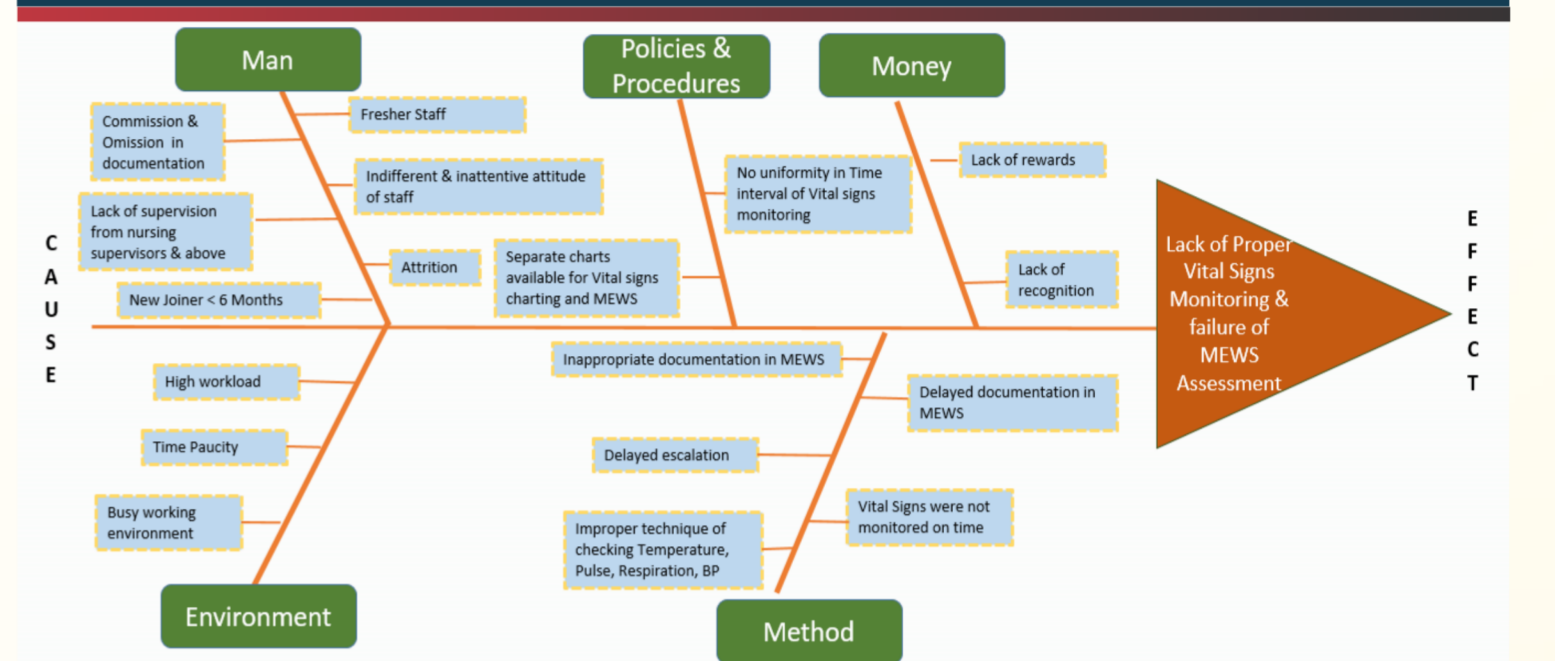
Man

Policies & Procedures

Money

Commission & Omission in documentation

Fresher Staff

Indifferent & inattentive attitude of staff

Lack of supervision from nursing supervisors & above

Attrition

New Joiner < 6 Months

No uniformity in Time interval of Vital signs monitoring

Separate charts available for Vital signs charting and MEWS

Lack of rewards

Lack of recognition

C
A
U
S
E

Lack of Proper Vital Signs Monitoring & failure of MEWS Assessment

E
F
F
E
C
T

High workload

Time Paucity

Busy working environment

Inappropriate documentation in MEWS

Delayed documentation in MEWS

Delayed escalation

Vital Signs were not monitored on time

Improper technique of checking Temperature, Pulse, Respiration, BP

Environment

Method